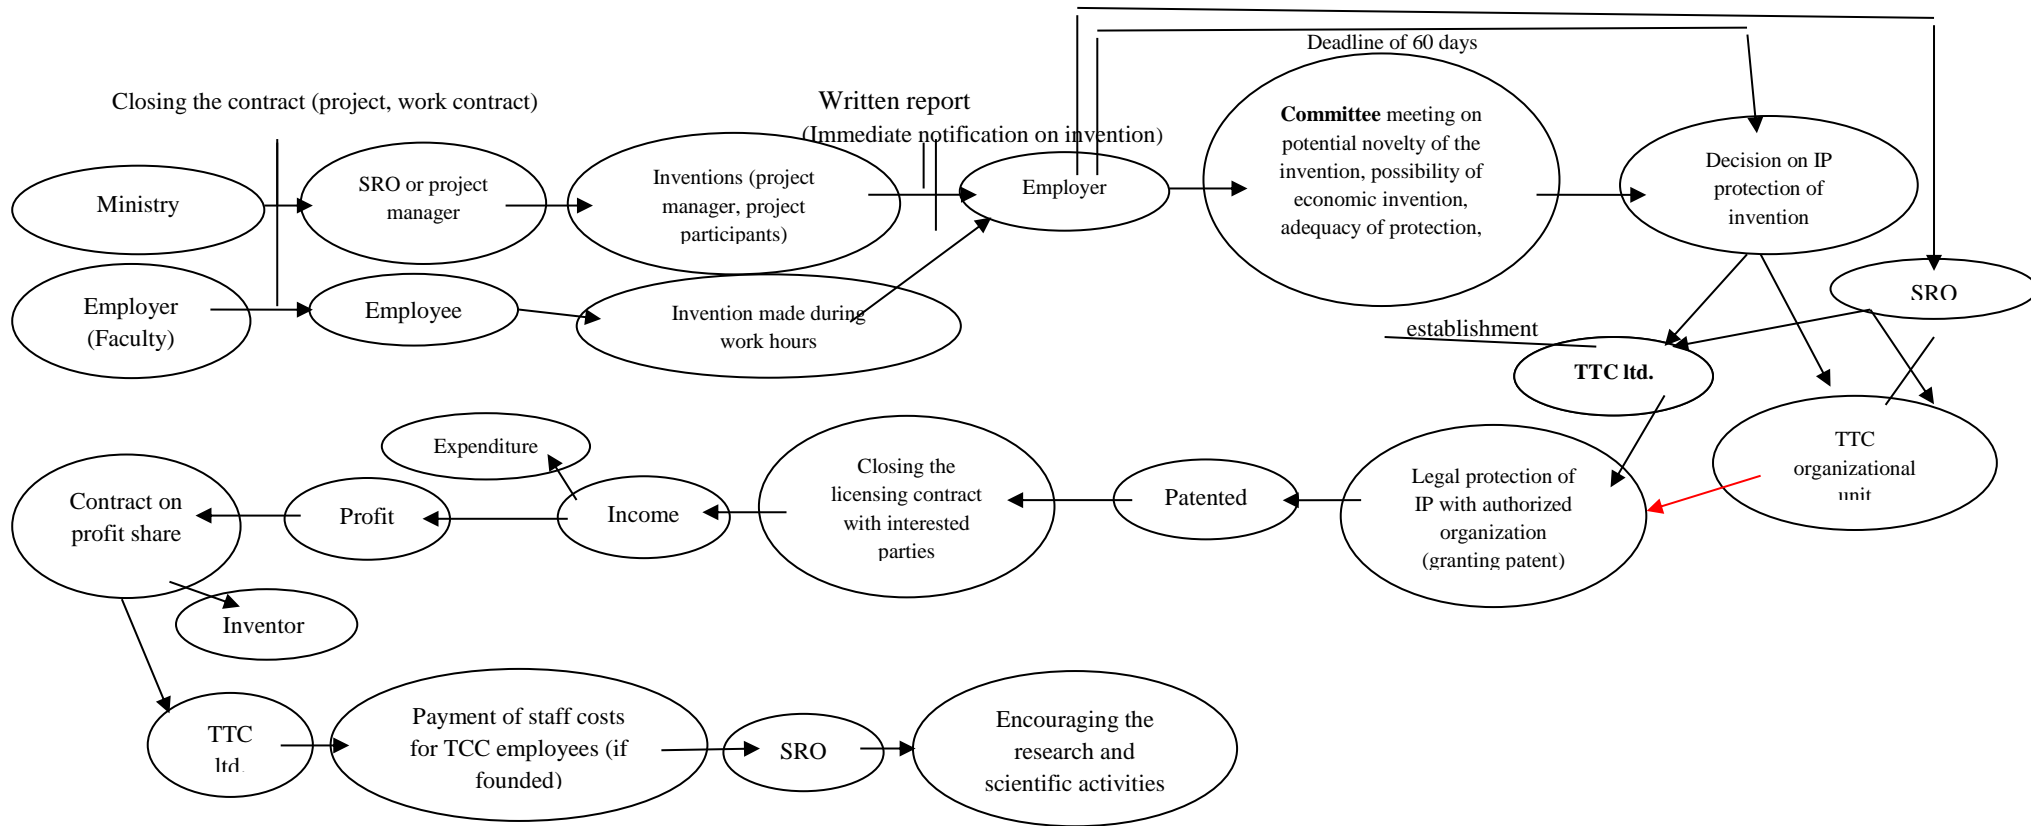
Deadline of 60 days

Closing the contract (project, work contract)

Written report
(Immediate notification on invention)

Ministry

SRO or project manager

Inventions (project manager, project participants)

Employer

**Committee** meeting on potential novelty of the invention, possibility of economic invention, adequacy of protection,

Decision on IP protection of invention

Employer (Faculty)

Employee

Invention made during work hours

SRO

establishment

TTC ltd.

TTC organizational unit

Expenditure

Contract on profit share

Profit

Income

Closing the licensing contract with interested parties

Patented

Legal protection of IP with authorized organization (granting patent)

Inventor

TTC ltd.

Payment of staff costs for TCC employees (if founded)

SRO

Encouraging the research and scientific activities